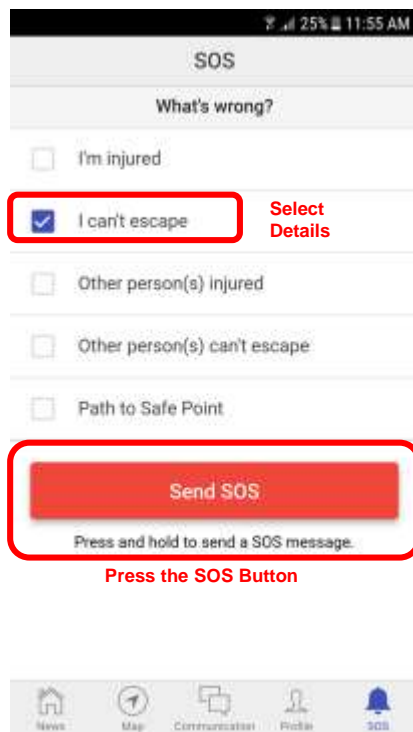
25% 11:55 AM

SOS

What's wrong?

I'm injured

I can't escape

Select Details

Other person(s) injured

Other person(s) can't escape

Path to Safe Point

Send SOS

Press and hold to send a SOS message.

Press the SOS Button

News
Map
Communication
Profile
SOS